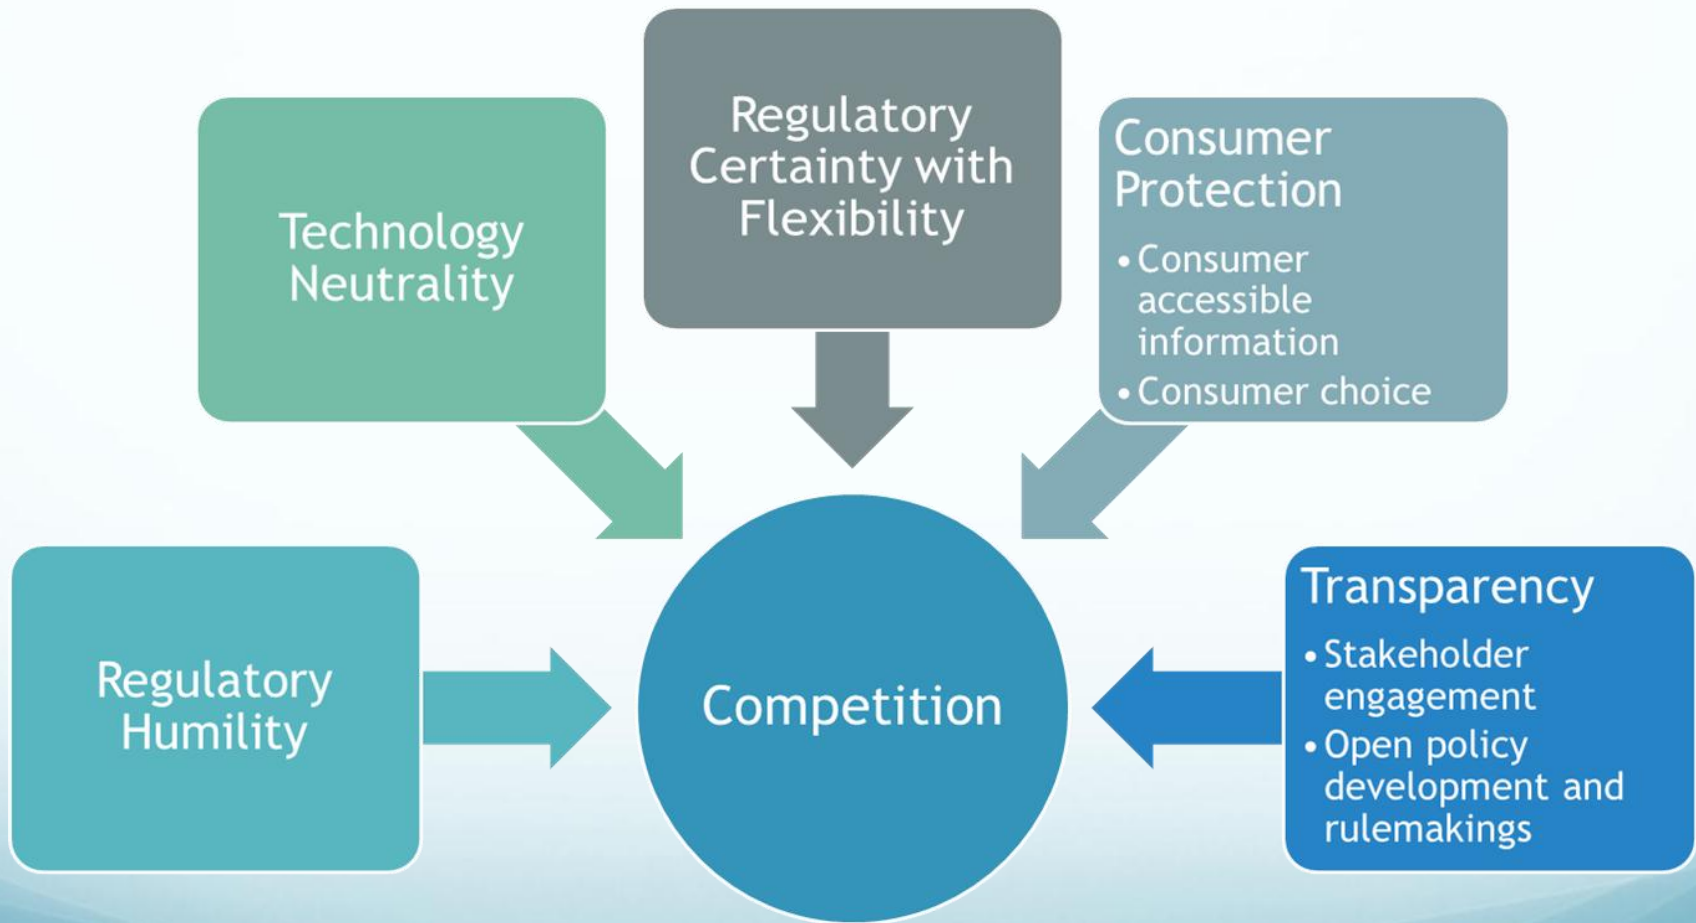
Technology Neutrality

Regulatory Certainty with Flexibility

Consumer Protection
• Consumer accessible information
• Consumer choice

Regulatory Humility

Competition

Transparency
• Stakeholder engagement
• Open policy development and rulemakings